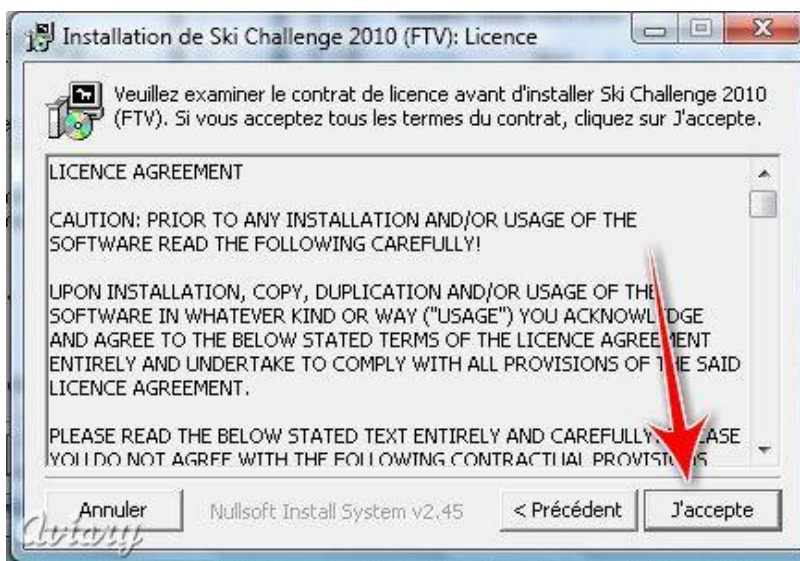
Installation de Ski Challenge 2010 (FTV): Licence

Veuillez examiner le contrat de licence avant d'installer Ski Challenge 2010 (FTV). Si vous acceptez tous les termes du contrat, cliquez sur J'accepte.

LICENCE AGREEMENT

CAUTION: PRIOR TO ANY INSTALLATION AND/OR USAGE OF THE SOFTWARE READ THE FOLLOWING CAREFULLY!

UPON INSTALLATION, COPY, DUPLICATION AND/OR USAGE OF THE SOFTWARE IN WHATEVER KIND OR WAY ("USAGE") YOU ACKNOWL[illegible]DGE AND AGREE TO THE BELOW STATED TERMS OF THE LICENCE AGREE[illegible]ENT ENTIRELY AND UNDERTAKE TO COMPLY WITH ALL PROVISIONS OF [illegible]E SAID LICENCE AGREEMENT.

PLEASE READ THE BELOW STATED TEXT ENTIRELY AND CAREFULLY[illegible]ASE YOU DO NOT AGREE WITH THE FOLLOWING CONTRACTUAL PROVISI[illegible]S

Annuler
Nullsoft Install System v2.45
< Précédent
J'accepte

Aviary